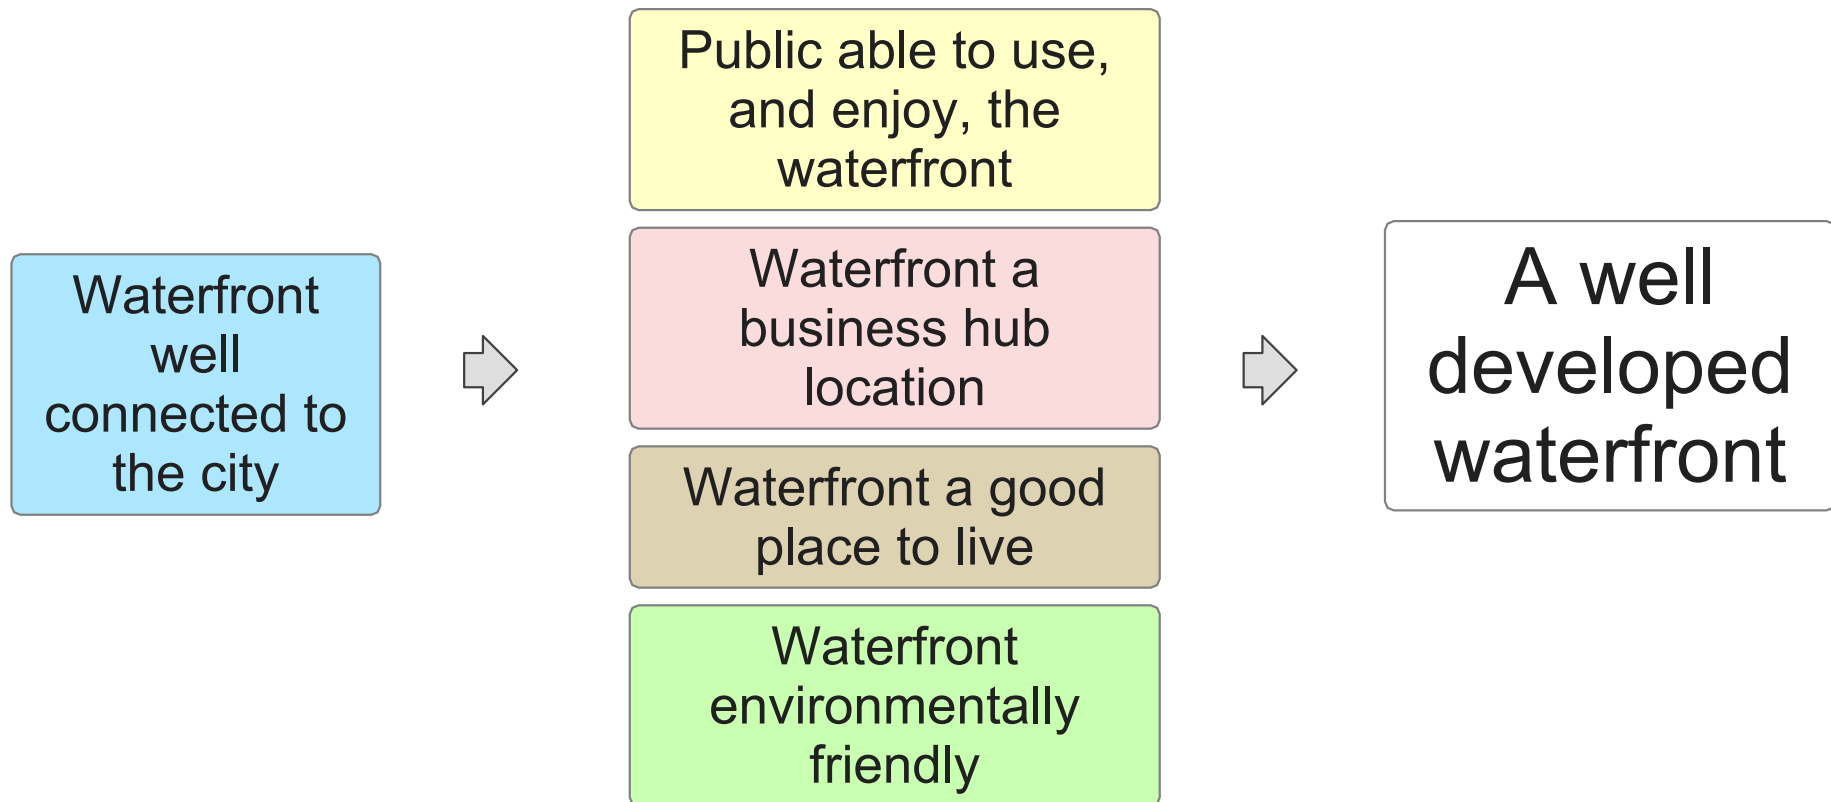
Waterfront well connected to the city

Public able to use, and enjoy, the waterfront

Waterfront a business hub location

Waterfront a good place to live

Waterfront environmentally friendly

A well developed waterfront